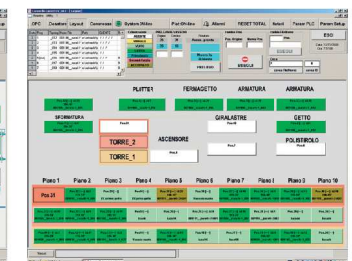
OFF Cassetoni Layout Commesse System 2Wire Plot ON-line Allarmi RESET TOTAL Reset Passer PLC Parametri Setup

ESC

PLOTTER FERMADETTO ARMATURA ARMATURA

SFORMATURA GIRALASTRE GETTO

TORRE_2

TORRE_1

ASCENSORE

POLISTIROLO

Piano 1 Piano 2 Piano 3 Piano 4 Piano 5 Piano 6 Piano 7 Piano 8 Piano 9 Piano 10

Pos 31

MENSOLE